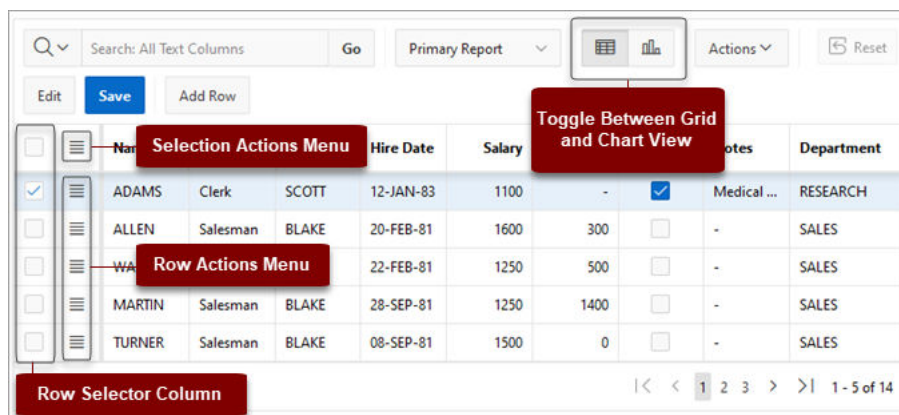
Search: All Text Columns Go Primary Report Actions Reset

Edit Save Add Row

Toggle Between Grid and Chart View

Selection Actions Menu

| | | Na | | | Hire Date | Salary | | | otes | Department |
|---|---|---|---|---|---|---|---|---|---|---|
| ✓ | | ADAMS | Clerk | SCOTT | 12-JAN-83 | 1100 | - | ✓ | Medical ... | RESEARCH |
| | | ALLEN | Salesman | BLAKE | 20-FEB-81 | 1600 | 300 | | - | SALES |
| | | WA | | | 22-FEB-81 | 1250 | 500 | | - | SALES |
| | | MARTIN | Salesman | BLAKE | 28-SEP-81 | 1250 | 1400 | | - | SALES |
| | | TURNER | Salesman | BLAKE | 08-SEP-81 | 1500 | 0 | | - | SALES |

Row Actions Menu

Row Selector Column

1 2 3 1 - 5 of 14